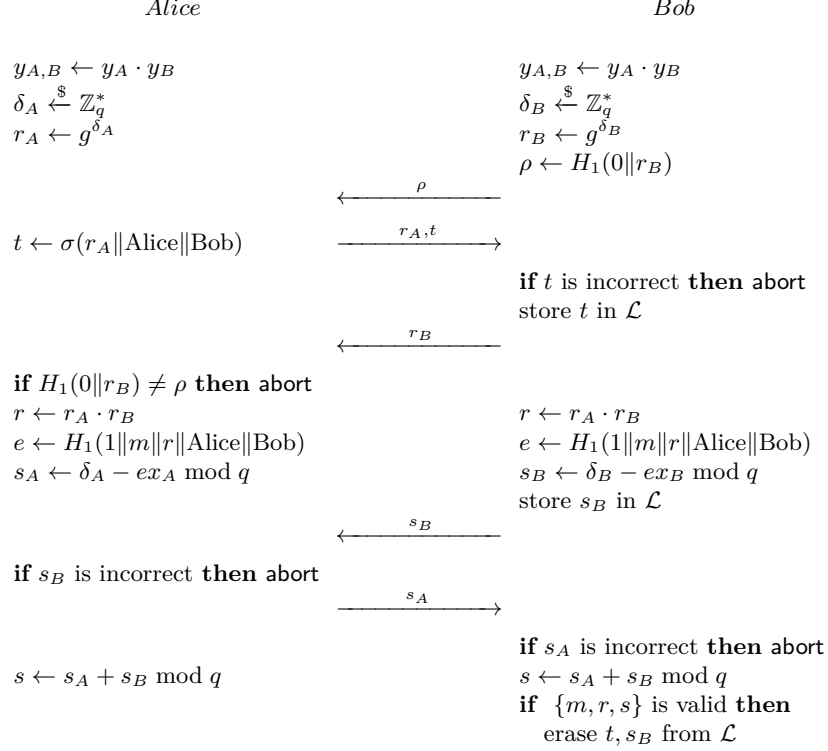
*Alice* | *Bob*

$y_{A,B} \leftarrow y_A \cdot y_B$
$\delta_A \xleftarrow{\$} \mathbb{Z}_q^*$
$r_A \leftarrow g^{\delta_A}$

$y_{A,B} \leftarrow y_A \cdot y_B$
$\delta_B \xleftarrow{\$} \mathbb{Z}_q^*$
$r_B \leftarrow g^{\delta_B}$
$\rho \leftarrow H_1(0\|r_B)$

$\xleftarrow{\rho}$

$t \leftarrow \sigma(r_A\|\text{Alice}\|\text{Bob})$ $\xrightarrow{r_A, t}$

**if** $t$ is incorrect **then** abort
store $t$ in $\mathcal{L}$

$\xleftarrow{r_B}$

**if** $H_1(0\|r_B) \neq \rho$ **then** abort
$r \leftarrow r_A \cdot r_B$
$e \leftarrow H_1(1\|m\|r\|\text{Alice}\|\text{Bob})$
$s_A \leftarrow \delta_A - ex_A \bmod q$

$r \leftarrow r_A \cdot r_B$
$e \leftarrow H_1(1\|m\|r\|\text{Alice}\|\text{Bob})$
$s_B \leftarrow \delta_B - ex_B \bmod q$
store $s_B$ in $\mathcal{L}$

$\xleftarrow{s_B}$

**if** $s_B$ is incorrect **then** abort

$\xrightarrow{s_A}$

**if** $s_A$ is incorrect **then** abort
$s \leftarrow s_A + s_B \bmod q$
**if** $\{m, r, s\}$ is valid **then**
erase $t, s_B$ from $\mathcal{L}$

$s \leftarrow s_A + s_B \bmod q$